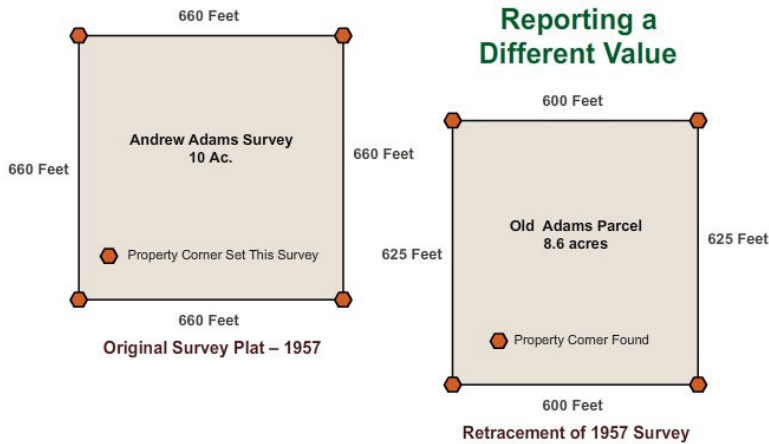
Reporting a Different Value

660 Feet

660 Feet

Andrew Adams Survey
10 Ac.

660 Feet

Property Corner Set This Survey

660 Feet

Original Survey Plat – 1957

600 Feet

625 Feet

Old Adams Parcel
8.6 acres

625 Feet

Property Corner Found

600 Feet

Retracement of 1957 Survey